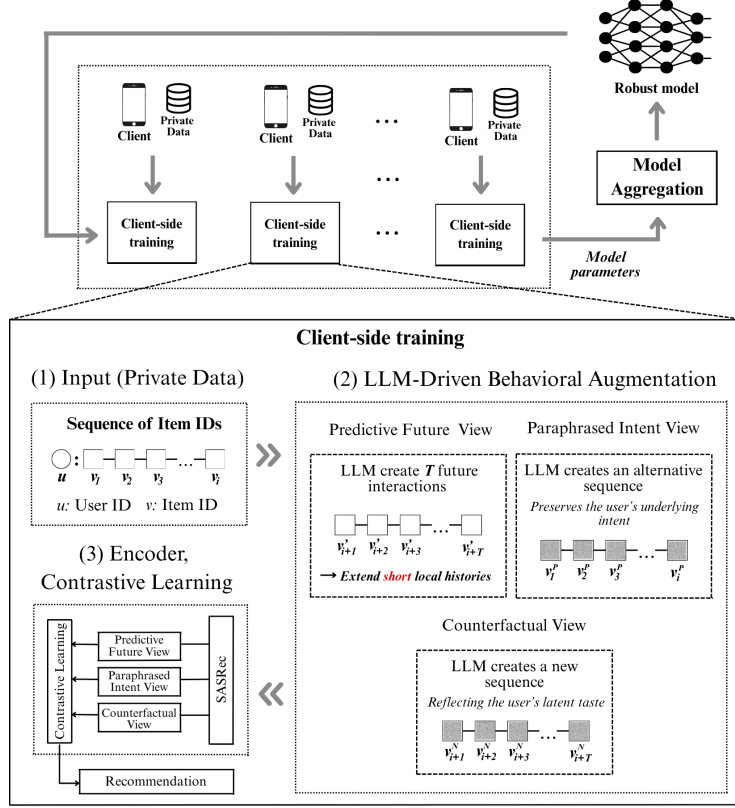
Robust model

Client Private Data

Client Private Data

Client Private Data

Model Aggregation

Client-side training

Client-side training

Client-side training

Model parameters

Client-side training

(1) Input (Private Data)

Sequence of Item IDs

$u$ : $v_1$ $v_2$ $v_3$ … $v_i$

u: User ID v: Item ID

(2) LLM-Driven Behavioral Augmentation

Predictive Future View

LLM create $T$ future interactions

$v'_{i+1}$ $v'_{i+2}$ $v'_{i+3}$ … $v'_{i+T}$

→ Extend short local histories

Paraphrased Intent View

LLM creates an alternative sequence

Preserves the user's underlying intent

$v_1^P$ $v_2^P$ $v_3^P$ … $v_i^P$

(3) Encoder, Contrastive Learning

Contrastive Learning

Predictive Future View

Paraphrased Intent View

Counterfactual View

SASRec

Recommendation

Counterfactual View

LLM creates a new sequence

Reflecting the user's latent taste

$v_{i+1}^N$ $v_{i+2}^N$ $v_{i+3}^N$ … $v_{i+T}^N$